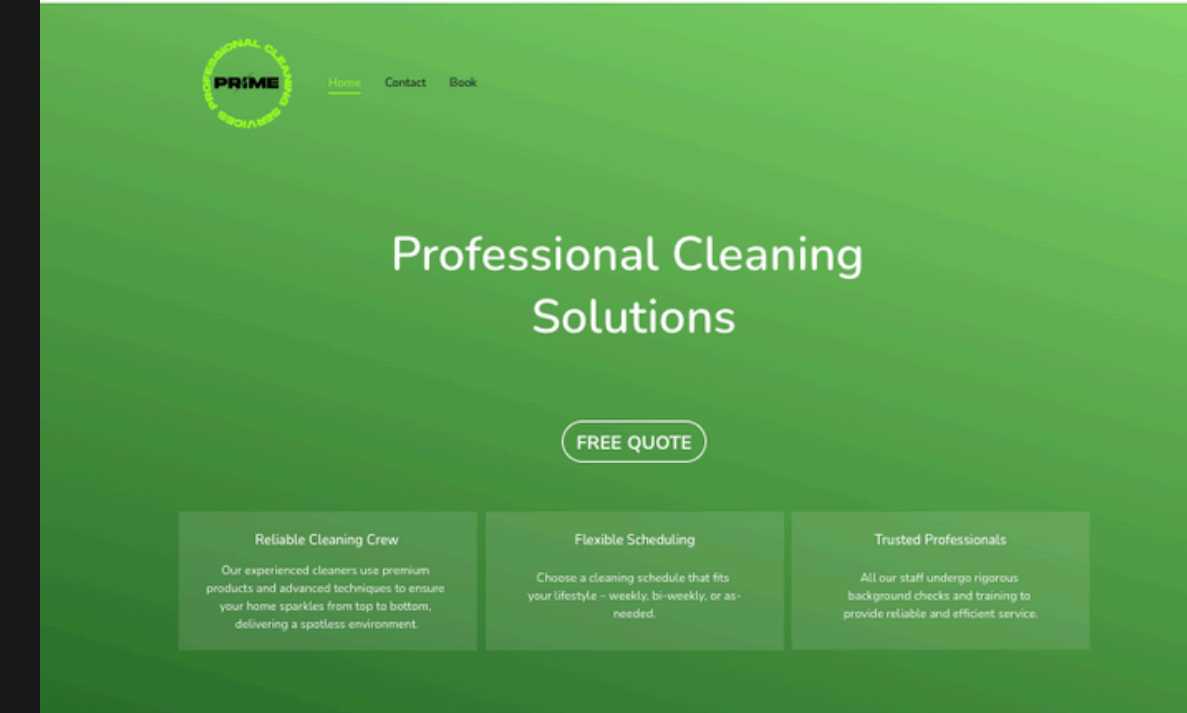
PROFESSIONAL CLEANING SERVICES
PRIME

Home Contact Book

Professional Cleaning Solutions

FREE QUOTE

Reliable Cleaning Crew

Our experienced cleaners use premium products and advanced techniques to ensure your home sparkles from top to bottom, delivering a spotless environment.

Flexible Scheduling

Choose a cleaning schedule that fits your lifestyle – weekly, bi-weekly, or as-needed.

Trusted Professionals

All our staff undergo rigorous background checks and training to provide reliable and efficient service.